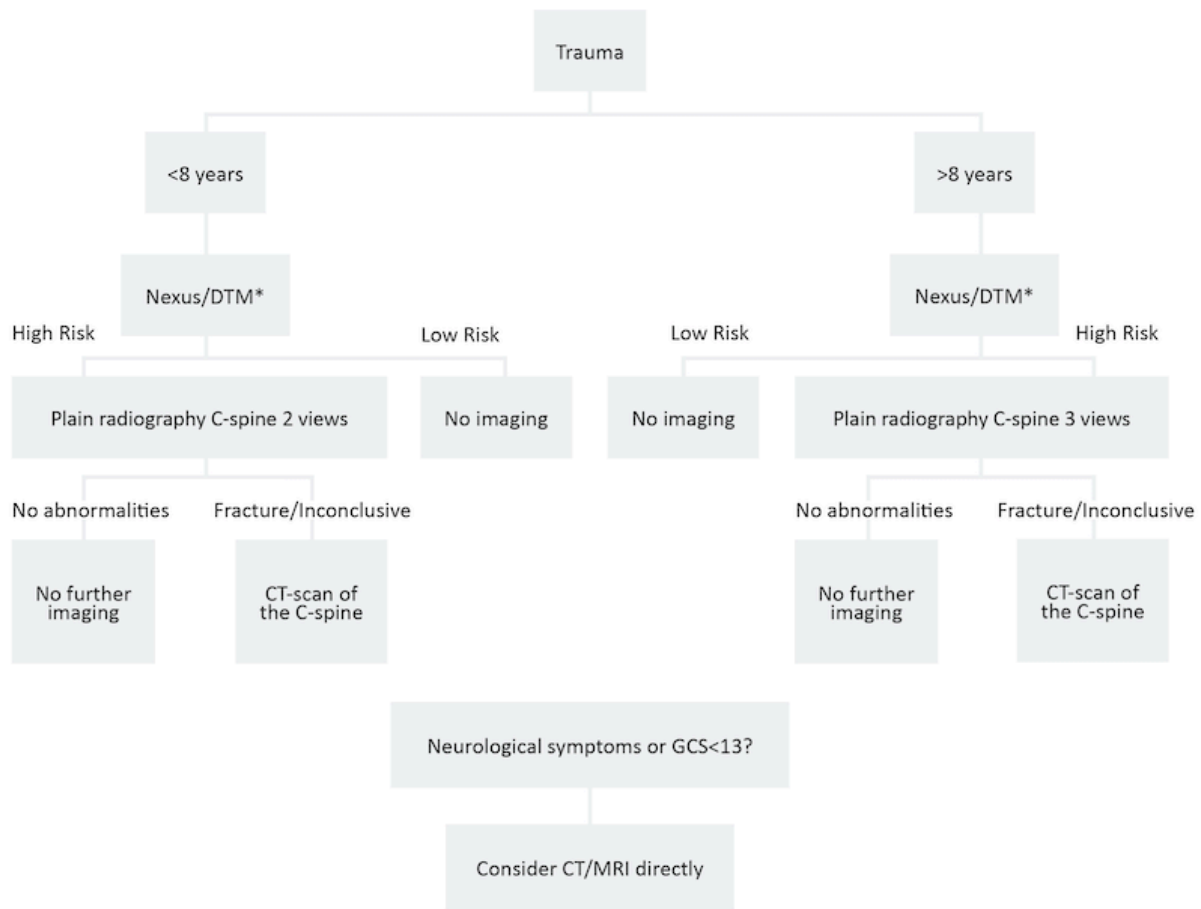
Trauma

<8 years

>8 years

Nexus/DTM*

Nexus/DTM*

High Risk

Low Risk

Low Risk

High Risk

Plain radiography C-spine 2 views

No imaging

No imaging

Plain radiography C-spine 3 views

No abnormalities

Fracture/Inconclusive

No abnormalities

Fracture/Inconclusive

No further imaging

CT-scan of the C-spine

No further imaging

CT-scan of the C-spine

Neurological symptoms or GCS<13?

Consider CT/MRI directly